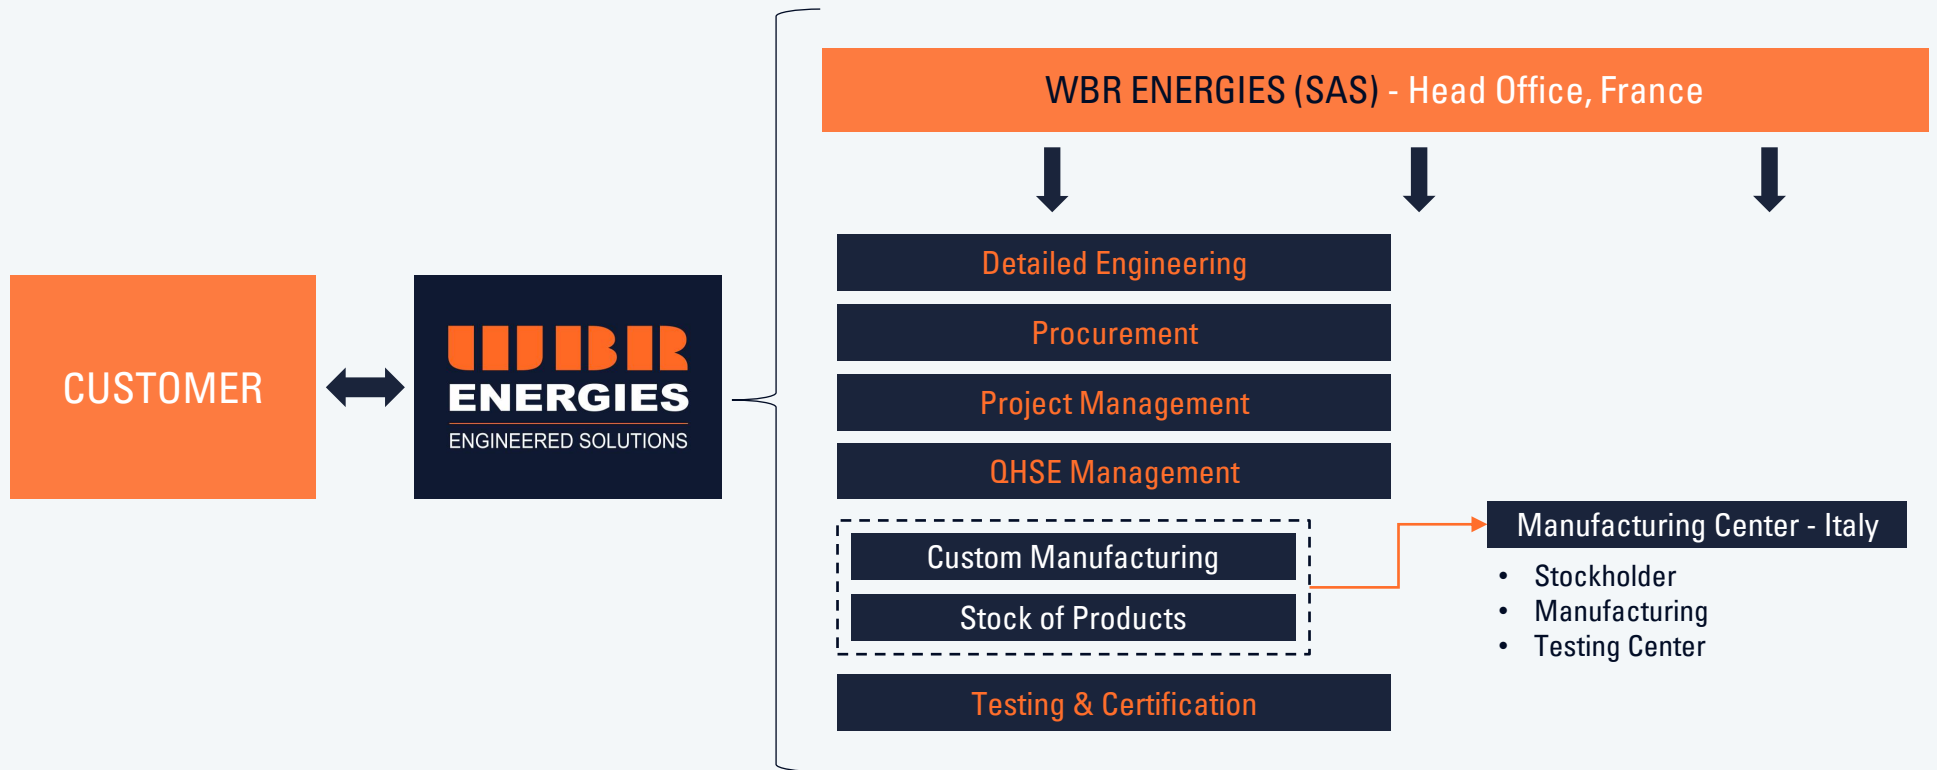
CUSTOMER

WBR
ENERGIES
ENGINEERED SOLUTIONS

WBR ENERGIES (SAS) - Head Office, France

Detailed Engineering

Procurement

Project Management

QHSE Management

Custom Manufacturing

Stock of Products

Testing & Certification

Manufacturing Center - Italy

- Stockholder
- Manufacturing
- Testing Center